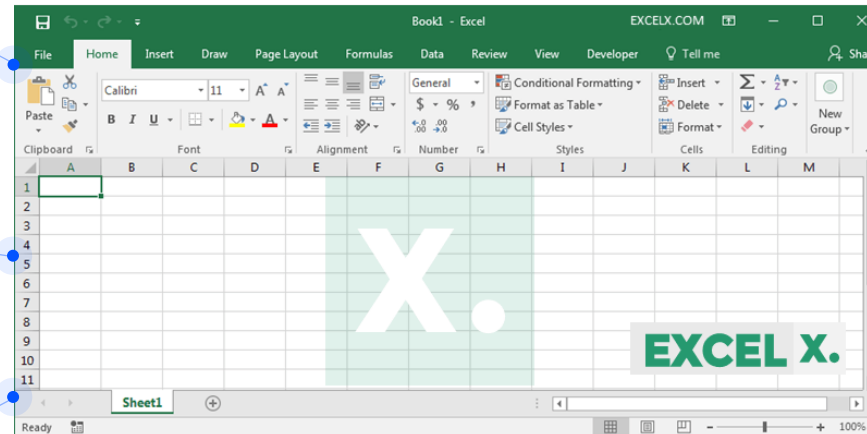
Book1 - Excel EXCELX.COM

File Home Insert Draw Page Layout Formulas Data Review View Developer Tell me Sha

Paste
Clipboard

Calibri 11 A A
B I U
Font

Alignment

General
$ % ,
.00 .00
Number

Conditional Formatting
Format as Table
Cell Styles
Styles

Insert
Delete
Format
Cells

Editing

New Group

| | A | B | C | D | E | F | G | H | I | J | K | L | M |
|---|---|---|---|---|---|---|---|---|---|---|---|---|---|
| 1 | | | | | | | | | | | | | |
| 2 | | | | | | | | | | | | | |
| 3 | | | | | | | | | | | | | |
| 4 | | | | | | | | | | | | | |
| 5 | | | | | | | | | | | | | |
| 6 | | | | | | | | | | | | | |
| 7 | | | | | | | | | | | | | |
| 8 | | | | | | | | | | | | | |
| 9 | | | | | | | | | | | | | |
| 10 | | | | | | | | | | | | | |
| 11 | | | | | | | | | | | | | |

X.

EXCEL X.

Sheet1

Ready 100%